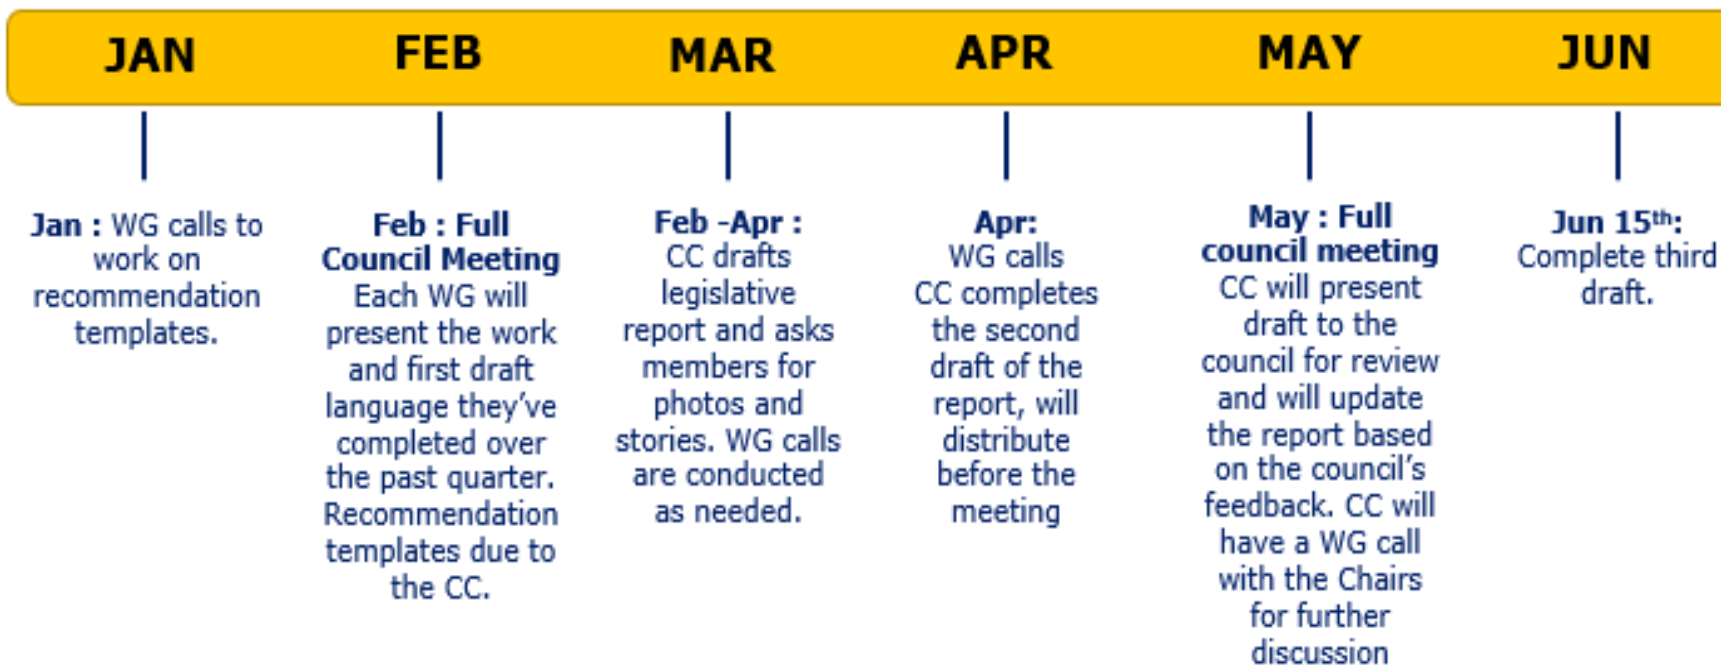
JAN FEB MAR APR MAY JUN

Jan : WG calls to work on recommendation templates.

Feb : Full Council Meeting Each WG will present the work and first draft language they've completed over the past quarter. Recommendation templates due to the CC.

Feb -Apr : CC drafts legislative report and asks members for photos and stories. WG calls are conducted as needed.

Apr: WG calls CC completes the second draft of the report, will distribute before the meeting

May : Full council meeting CC will present draft to the council for review and will update the report based on the council's feedback. CC will have a WG call with the Chairs for further discussion

Jun 15$^{th}$: Complete third draft.